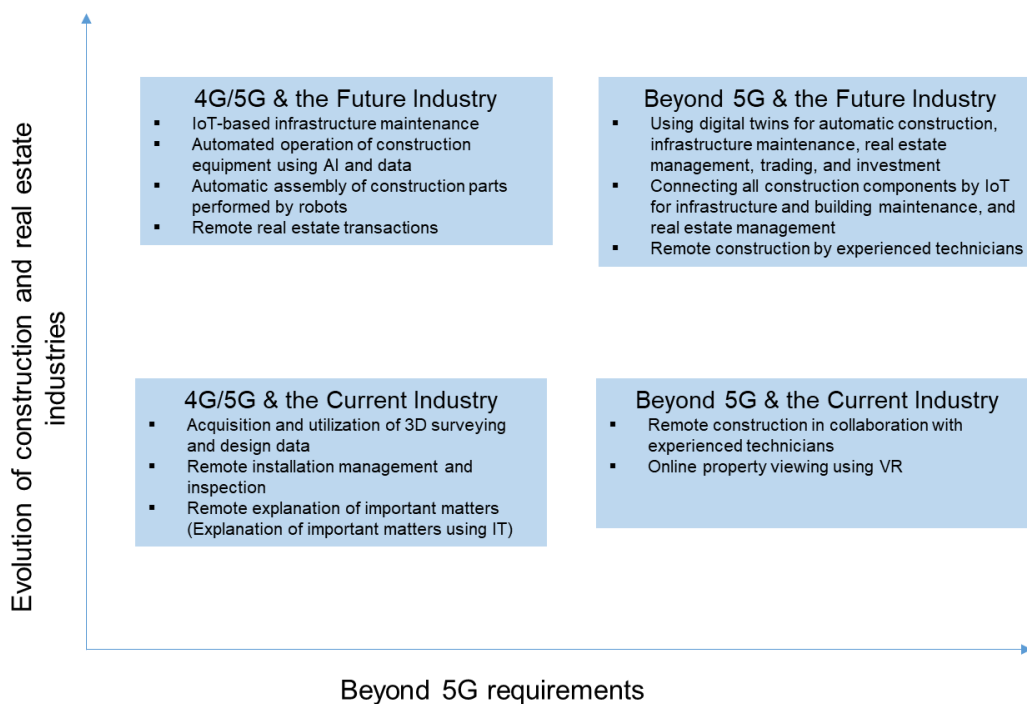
Evolution of construction and real estate industries

4G/5G & the Future Industry
- IoT-based infrastructure maintenance
- Automated operation of construction equipment using AI and data
- Automatic assembly of construction parts performed by robots
- Remote real estate transactions

Beyond 5G & the Future Industry
- Using digital twins for automatic construction, infrastructure maintenance, real estate management, trading, and investment
- Connecting all construction components by IoT for infrastructure and building maintenance, and real estate management
- Remote construction by experienced technicians

4G/5G & the Current Industry
- Acquisition and utilization of 3D surveying and design data
- Remote installation management and inspection
- Remote explanation of important matters (Explanation of important matters using IT)

Beyond 5G & the Current Industry
- Remote construction in collaboration with experienced technicians
- Online property viewing using VR

Beyond 5G requirements